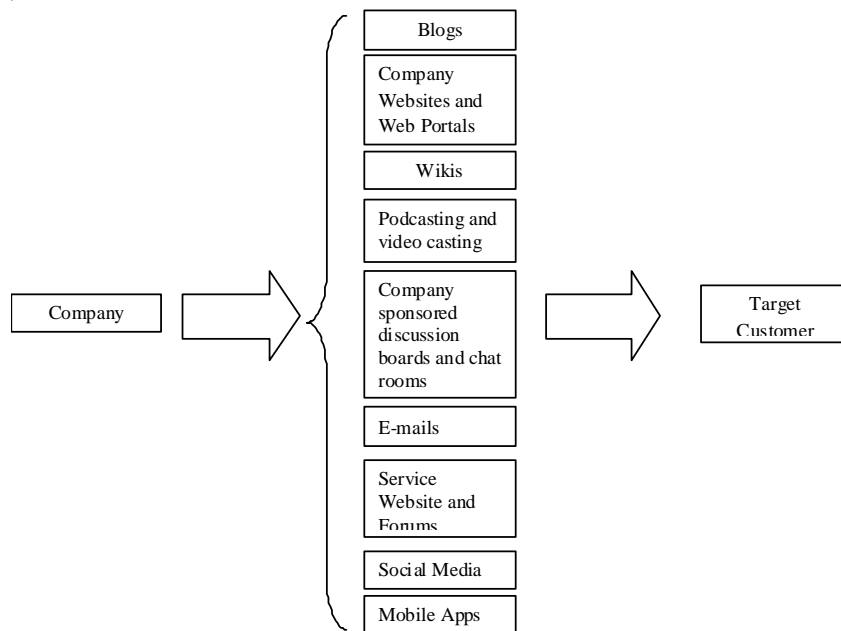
Company

Blogs

Company Websites and Web Portals

Wikis

Podcasting and video casting

Company sponsored discussion boards and chat rooms

E-mails

Service Website and Forums

Social Media

Mobile Apps

Target Customer